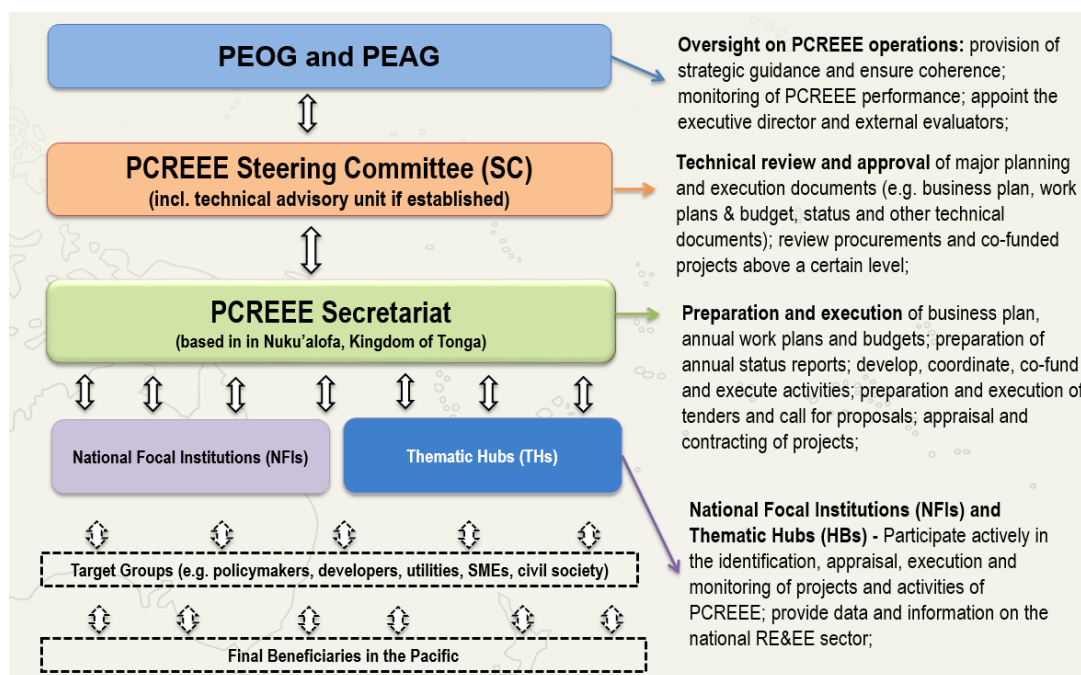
PEOG and PEAG

PCREEE Steering Committee (SC)
(incl. technical advisory unit if established)

PCREEE Secretariat
(based in in Nuku'alofa, Kingdom of Tonga)

National Focal Institutions (NFIs)

Thematic Hubs (THs)

Target Groups (e.g. policymakers, developers, utilities, SMEs, civil society)

Final Beneficiaries in the Pacific

**Oversight on PCREEE operations:** provision of strategic guidance and ensure coherence; monitoring of PCREEE performance; appoint the executive director and external evaluators;

**Technical review and approval** of major planning and execution documents (e.g. business plan, work plans & budget, status and other technical documents); review procurements and co-funded projects above a certain level;

**Preparation and execution** of business plan, annual work plans and budgets; preparation of annual status reports; develop, coordinate, co-fund and execute activities; preparation and execution of tenders and call for proposals; appraisal and contracting of projects;

**National Focal Institutions (NFIs) and Thematic Hubs (HBs) -** Participate actively in the identification, appraisal, execution and monitoring of projects and activities of PCREEE; provide data and information on the national RE&EE sector;